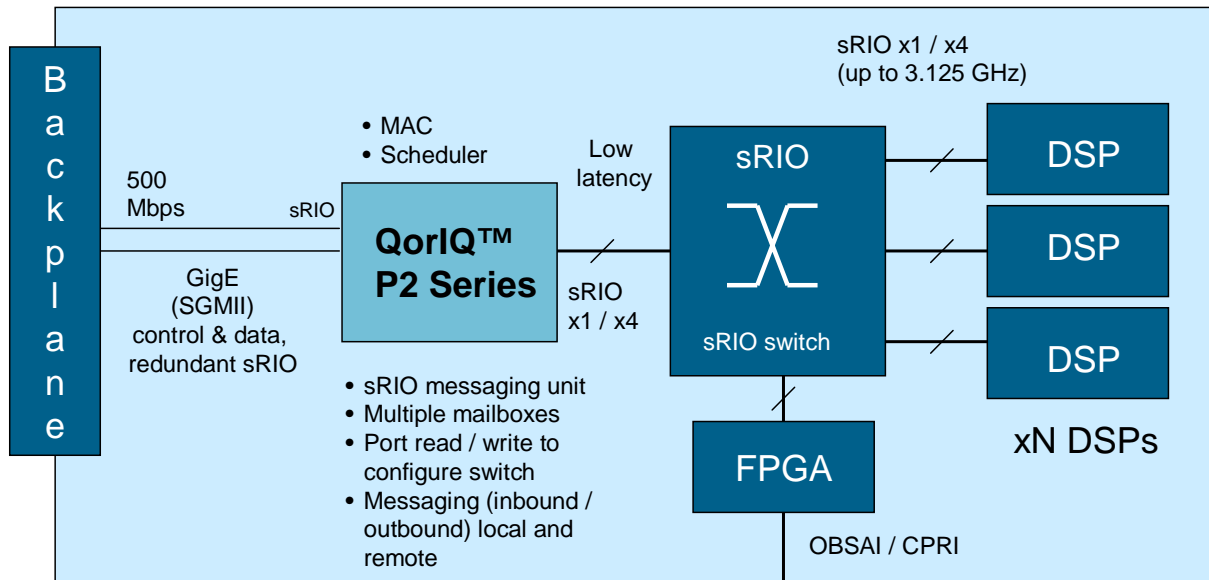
B
a
c
k
p
l
a
n
e

500
Mbps

sRIO

GigE
(SGMII)
control & data,
redundant sRIO

• MAC
• Scheduler

QorIQ™
P2 Series

• sRIO messaging unit
• Multiple mailboxes
• Port read / write to configure switch
• Messaging (inbound / outbound) local and remote

Low
latency

sRIO
x1 / x4

sRIO x1 / x4
(up to 3.125 GHz)

sRIO

sRIO switch

DSP

DSP

DSP

xN DSPs

FPGA

OBSAI / CPRI